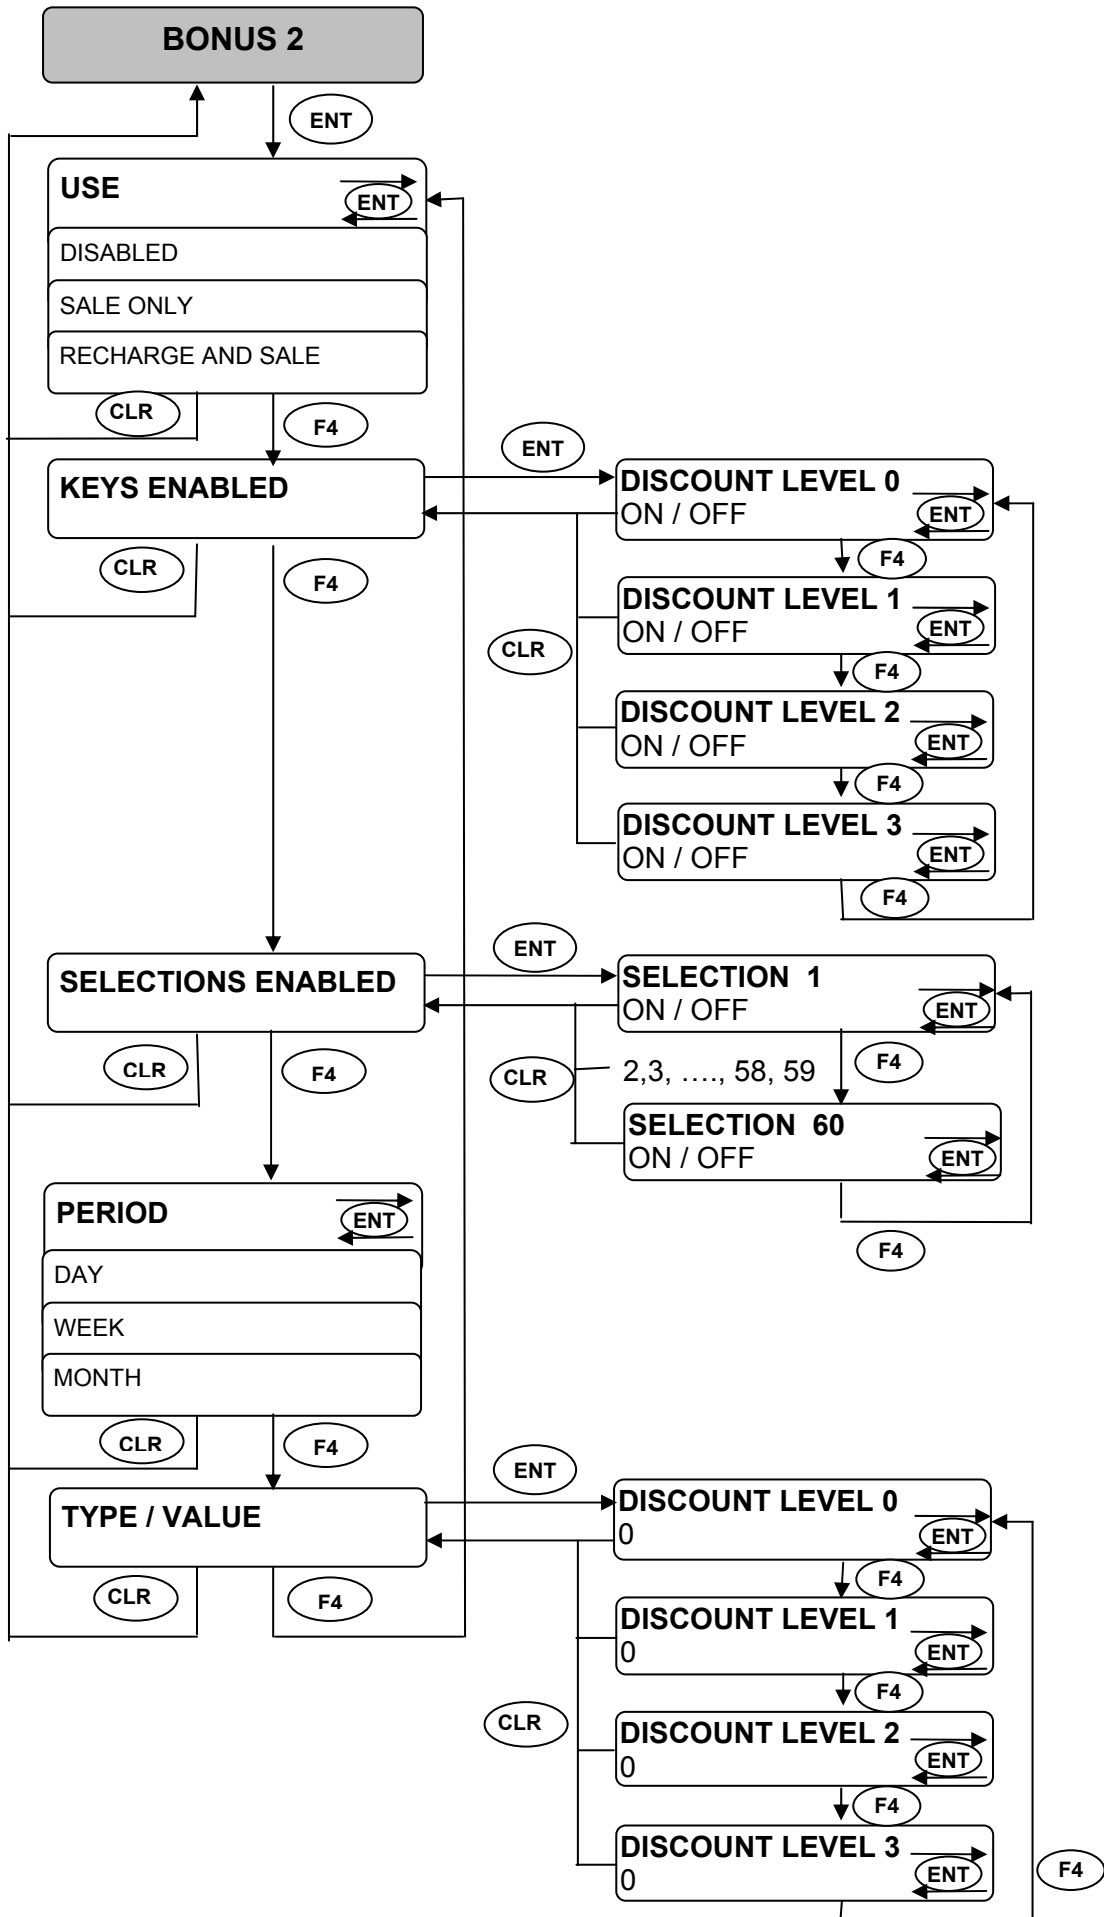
BONUS 2

ENT

USE
ENT
DISABLED
SALE ONLY
RECHARGE AND SALE

CLR
F4

KEYS ENABLED

ENT

DISCOUNT LEVEL 0
ON / OFF
ENT
F4

DISCOUNT LEVEL 1
ON / OFF
ENT
F4

DISCOUNT LEVEL 2
ON / OFF
ENT
F4

DISCOUNT LEVEL 3
ON / OFF
ENT
F4

CLR

CLR
F4

SELECTIONS ENABLED

ENT

SELECTION 1
ON / OFF
ENT

F4

CLR
2,3, …., 58, 59

SELECTION 60
ON / OFF
ENT

F4

CLR
F4

PERIOD
ENT
DAY
WEEK
MONTH

CLR
F4

TYPE / VALUE

ENT

DISCOUNT LEVEL 0
0
ENT
F4

DISCOUNT LEVEL 1
0
ENT
F4

CLR

DISCOUNT LEVEL 2
0
ENT
F4

DISCOUNT LEVEL 3
0
ENT

F4

CLR
F4